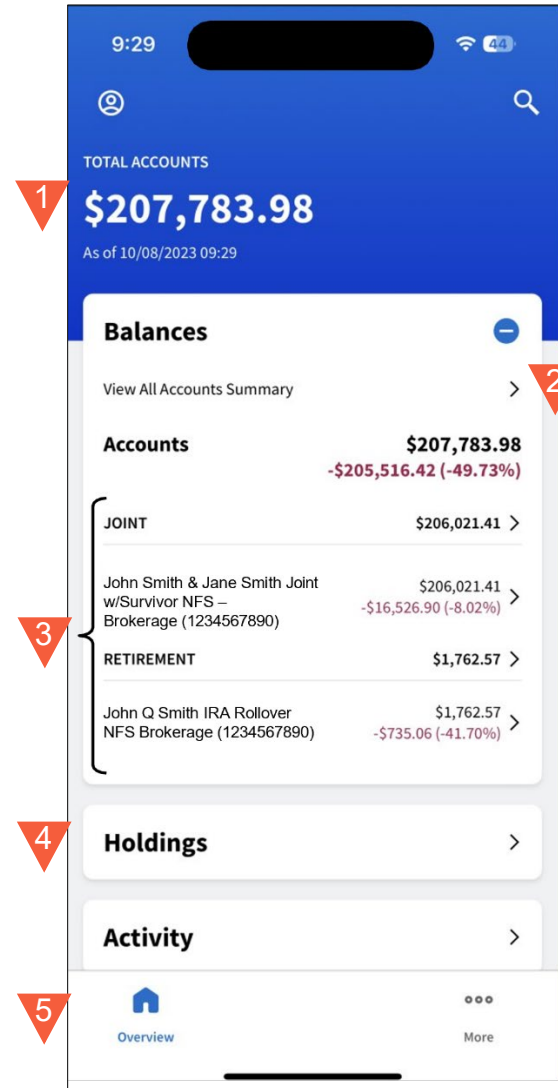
9:29

44

TOTAL ACCOUNTS

1

$207,783.98

As of 10/08/2023 09:29

Balances

View All Accounts Summary

2

Accounts $207,783.98
-$205,516.42 (-49.73%)

JOINT $206,021.41

John Smith & Jane Smith Joint w/Survivor NFS – Brokerage (1234567890)
$206,021.41
-$16,526.90 (-8.02%)

3

RETIREMENT $1,762.57

John Q Smith IRA Rollover NFS Brokerage (1234567890)
$1,762.57
-$735.06 (-41.70%)

4

Holdings

Activity

5

Overview

More